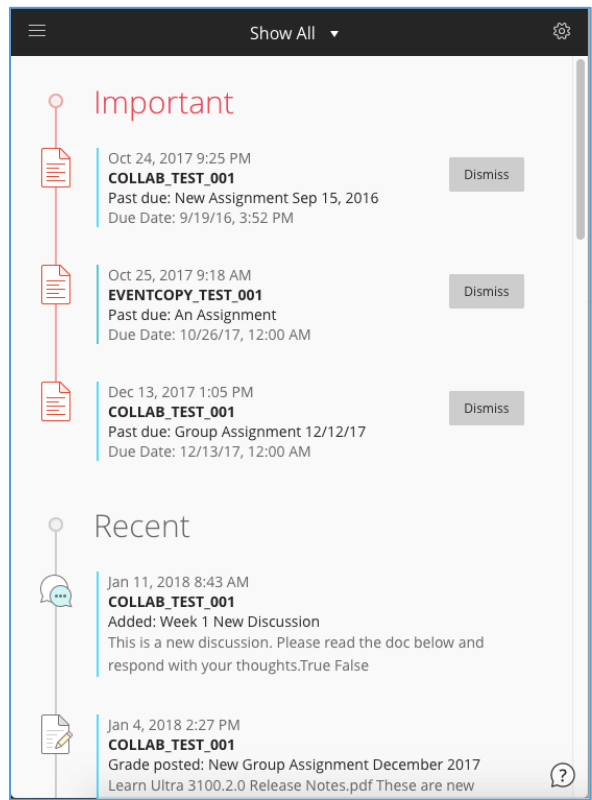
Show All

Important

Oct 24, 2017 9:25 PM
COLLAB_TEST_001
Past due: New Assignment Sep 15, 2016
Due Date: 9/19/16, 3:52 PM

Dismiss

Oct 25, 2017 9:18 AM
EVENTCOPY_TEST_001
Past due: An Assignment
Due Date: 10/26/17, 12:00 AM

Dismiss

Dec 13, 2017 1:05 PM
COLLAB_TEST_001
Past due: Group Assignment 12/12/17
Due Date: 12/13/17, 12:00 AM

Dismiss

Recent

Jan 11, 2018 8:43 AM
COLLAB_TEST_001
Added: Week 1 New Discussion
This is a new discussion. Please read the doc below and respond with your thoughts.True False

Jan 4, 2018 2:27 PM
COLLAB_TEST_001
Grade posted: New Group Assignment December 2017
Learn Ultra 3100.2.0 Release Notes.pdf These are new

?